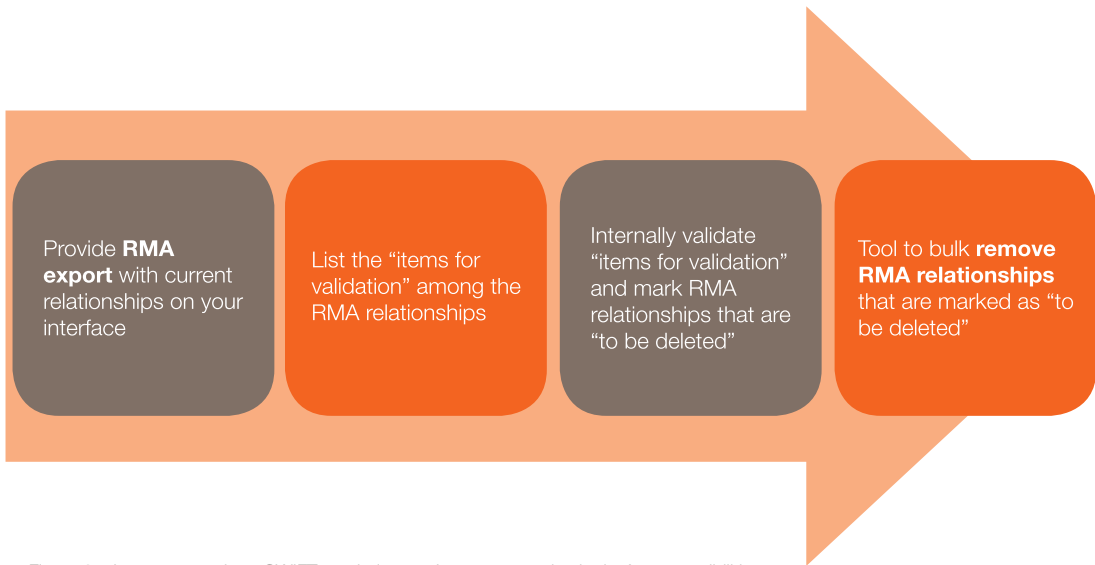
Provide **RMA export** with current relationships on your interface

List the “items for validation” among the RMA relationships

Internally validate “items for validation” and mark RMA relationships that are “to be deleted”

Tool to bulk **remove RMA relationships** that are marked as “to be deleted”

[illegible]